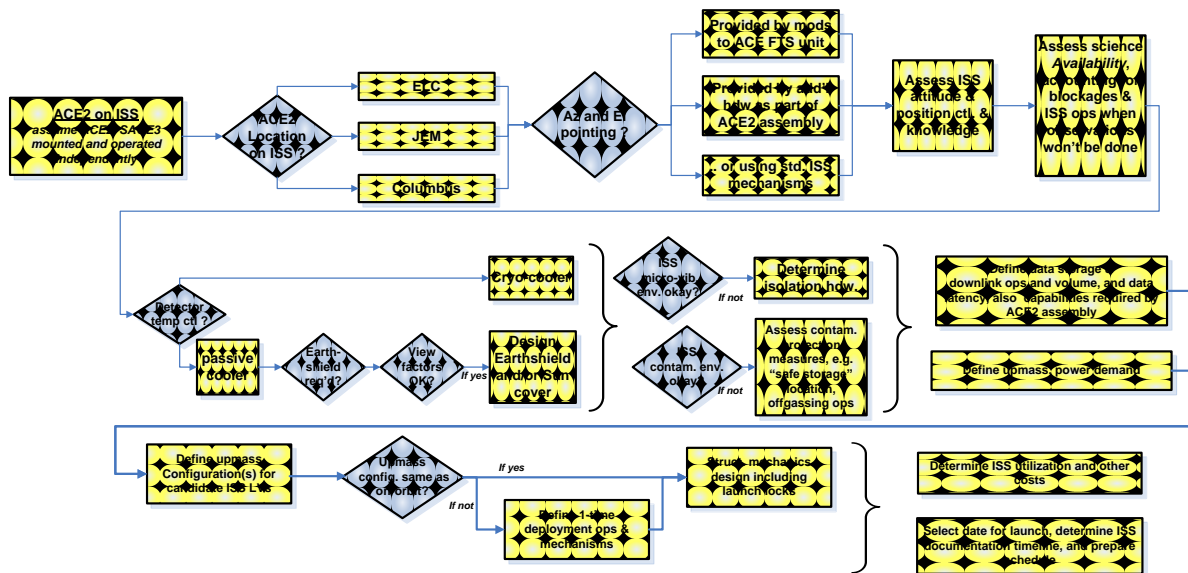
ACE2 on ISS
assume ACE1, SAGE3 mounted and operated independently

ACE2 Location on ISS ?

ELC

JEM

Columbus

Az and El pointing ?

Provided by mods to ACE FTS unit

Provided by add'l h/w as part of ACE2 assembly

or using std. ISS mechanisms

Assess ISS attitude & position ctl. & knowledge

Assess science Availability, accounting for blockages & ISS ops when observations won't be done

Detector temp ctl ?

Cryo-cooler

passive cooler

Earth-shield req'd?

View factors OK?

If yes

Design Earthshield and/or Sun cover

ISS micro-vib env. okay?

If not

Determine isolation hdw.

ISS contam. env. okay?

If not

Assess contam. protection measures, e.g. "safe storage" location, offgassing ops

Define data storage, downlink ops and volume, and data latency; also capabilities required by ACE2 assembly

Define upmass, power demand

Define upmass, Configuration(s) for candidate ISS LVs

Upmass config. same as on-orbit?

If yes

If not

Define 1-time deployment ops & mechanisms

Struct. mechanics design including launch locks

Determine ISS utilization and other costs

Select date for launch, determine ISS documentation timeline, and prepare schedule